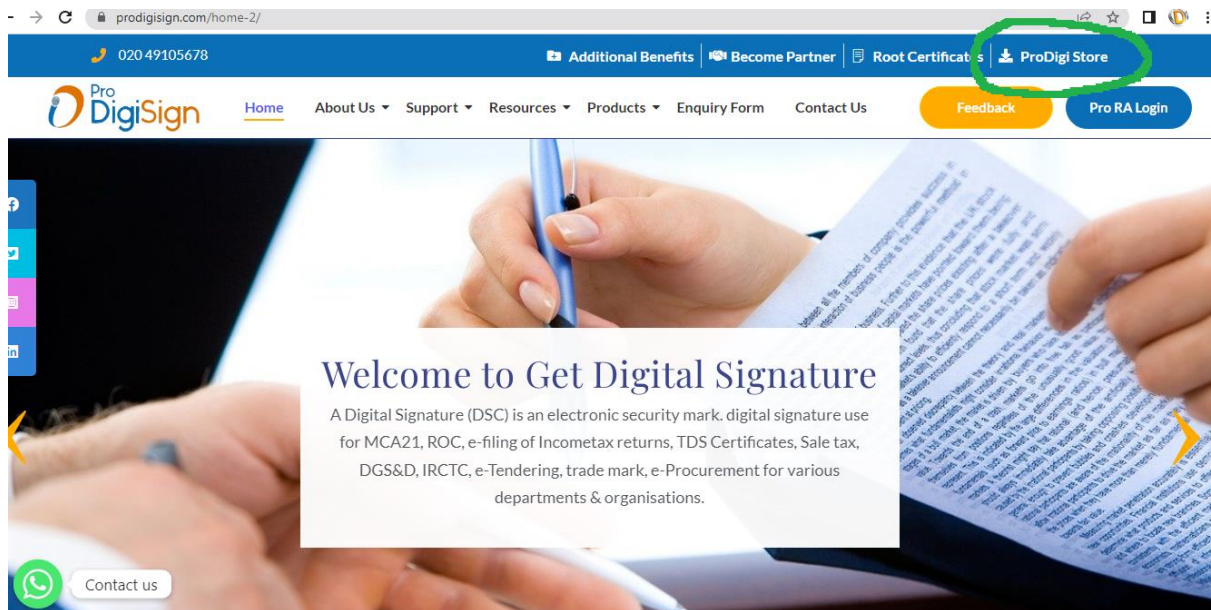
prodigisign.com/home-2/

020 49105678

Additional Benefits | Become Partner | Root Certificat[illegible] | ProDigi Store

Pro DigiSign

Home About Us Support Resources Products Enquiry Form Contact Us

Feedback

Pro RA Login

Welcome to Get Digital Signature

A Digital Signature (DSC) is an electronic security mark. digital signature use for MCA21, ROC, e-filing of Incometax returns, TDS Certificates, Sale tax, DGS&D, IRCTC, e-Tendering, trade mark, e-Procurement for various departments & organisations.

Contact us